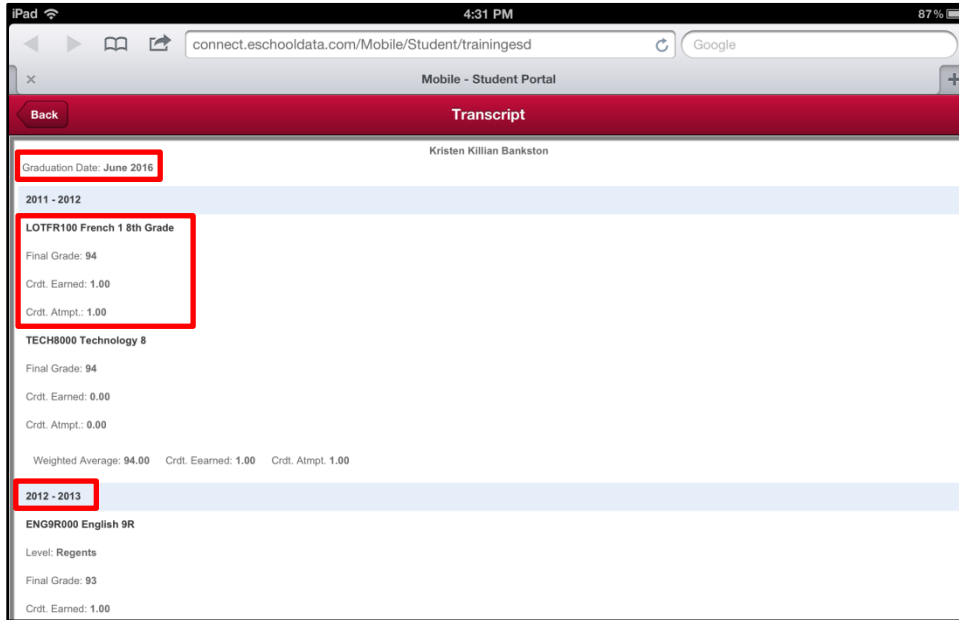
iPad 4:31 PM 87%

connect.eschooldata.com/Mobile/Student/trainingesd Google

Mobile - Student Portal

Back Transcript

Kristen Killian Bankston

Graduation Date: June 2016

2011 - 2012

LOTFR100 French 1 8th Grade

Final Grade: 94

Crdt. Earned: 1.00

Crdt. Atmpt.: 1.00

TECH8000 Technology 8

Final Grade: 94

Crdt. Earned: 0.00

Crdt. Atmpt.: 0.00

Weighted Average: 94.00 Crdt. Eearned: 1.00 Crdt. Atmpt. 1.00

2012 - 2013

ENG9R000 English 9R

Level: Regents

Final Grade: 93

Crdt. Earned: 1.00